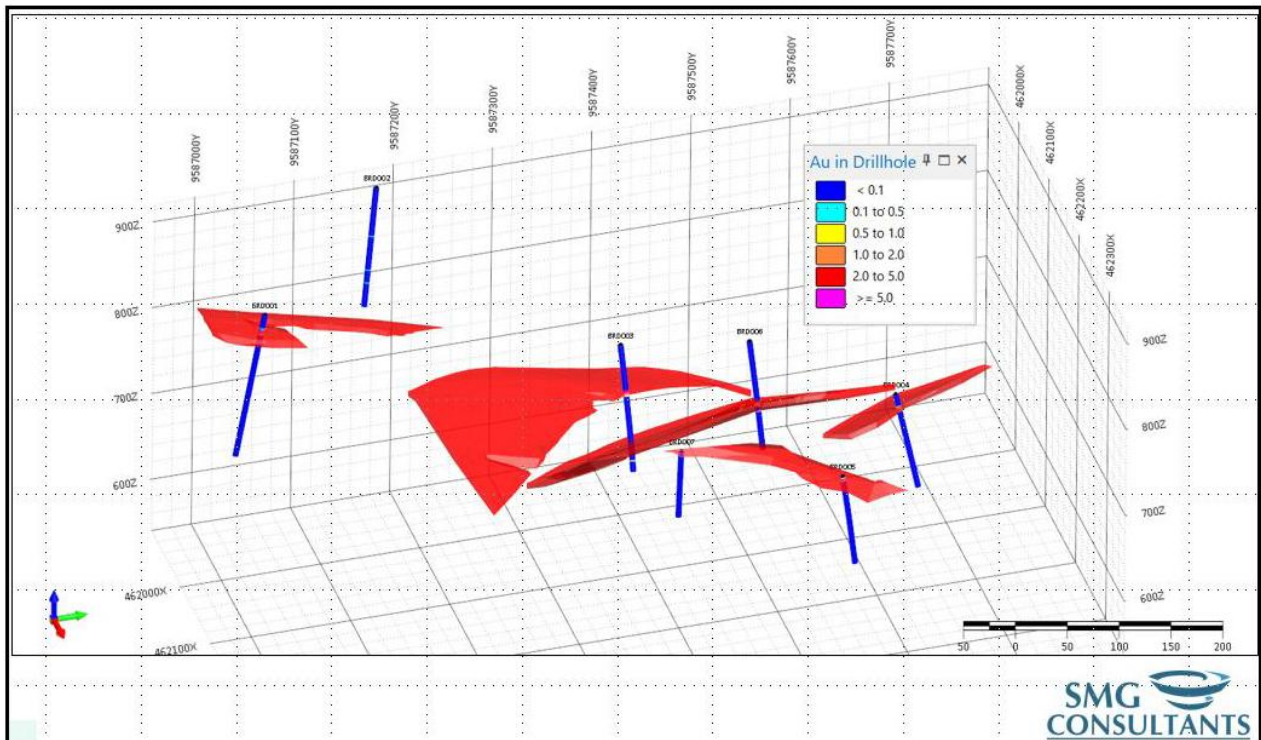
9587000Y
9587100Y
9587200Y
9587300Y
9587400Y
9587500Y
9587600Y
9587700Y
462000X
462100X
462200X
462300X

900Z
800Z
700Z
600Z

BRD002
BRD001
BRD003
BRD006
BRD004
BRD007
BRD005

Au in Drillhole
< 0.1
0.1 to 0.5
0.5 to 1.0
1.0 to 2.0
2.0 to 5.0
>= 5.0

900Z
800Z
700Z
600Z

462000X
462100X

50 0 50 100 150 200

SMG CONSULTANTS